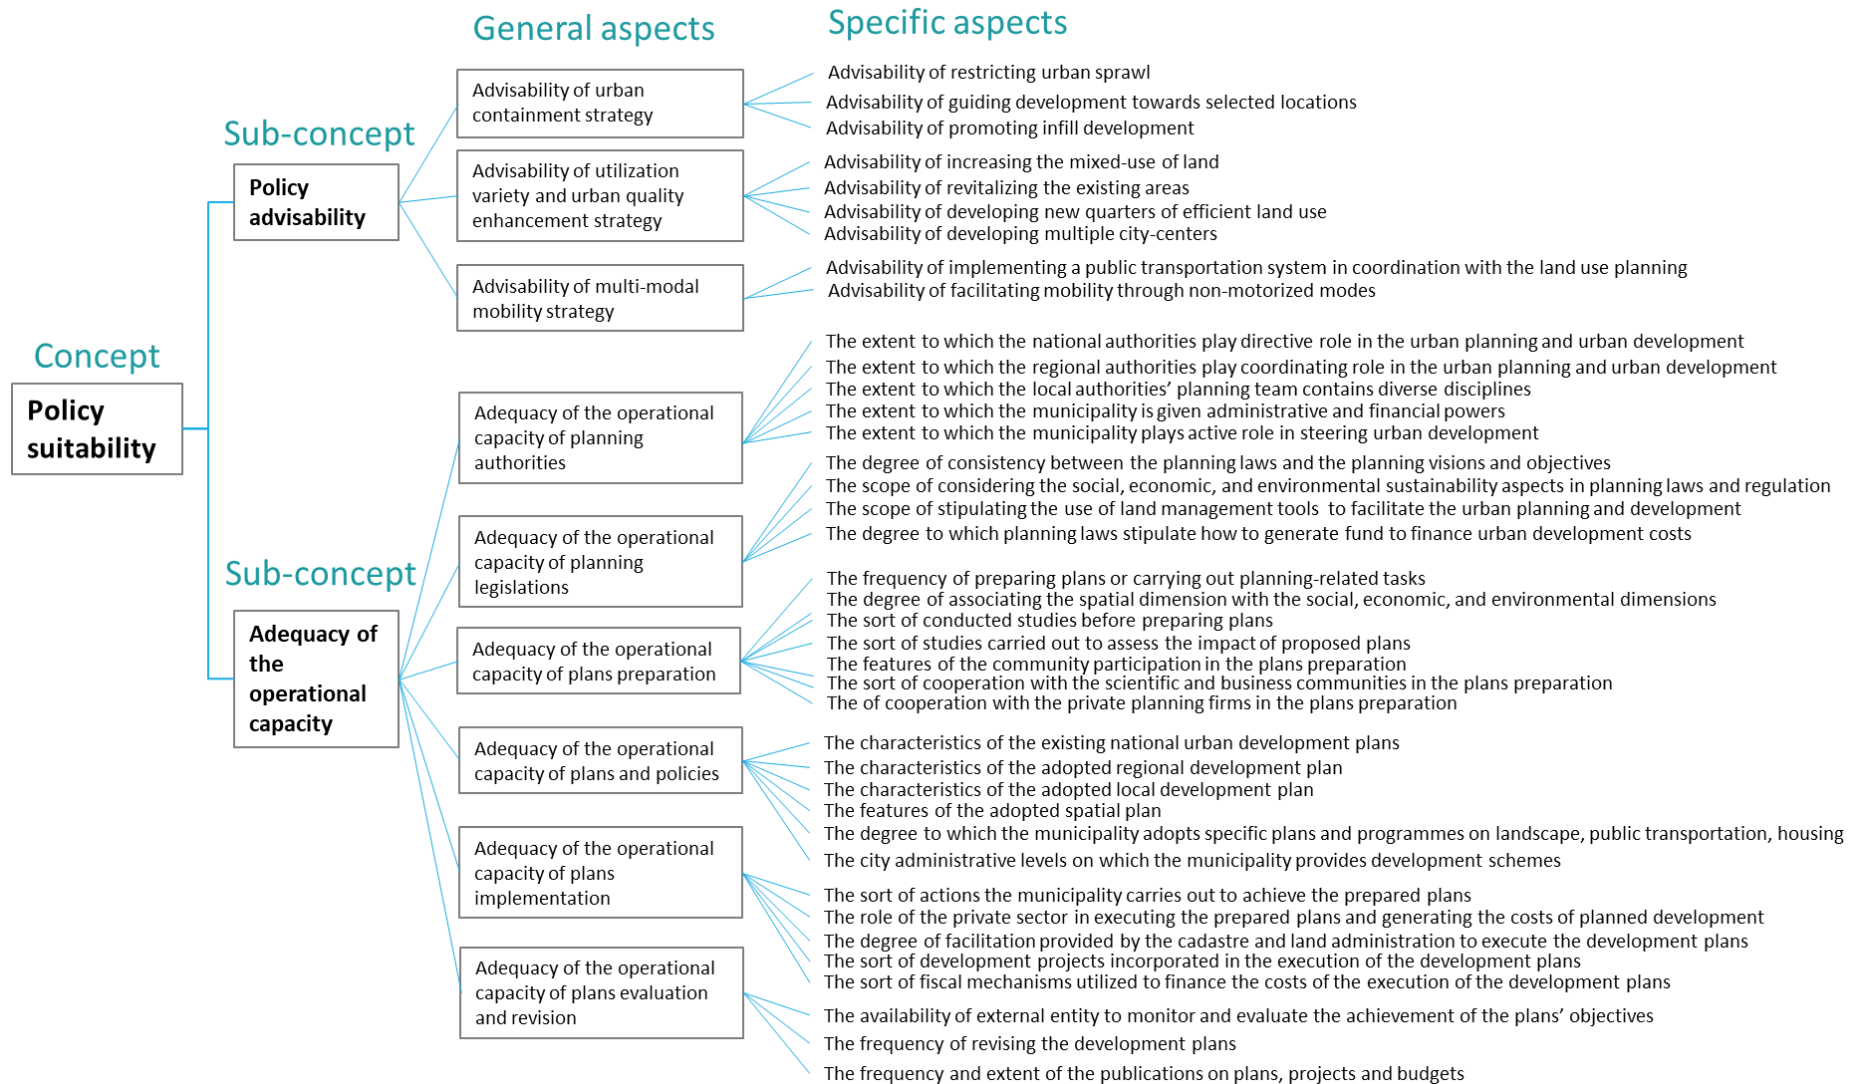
General aspects

Specific aspects

Concept

Policy suitability

Sub-concept

Policy advisability

Advisability of urban containment strategy

Advisability of restricting urban sprawl
Advisability of guiding development towards selected locations
Advisability of promoting infill development

Advisability of utilization variety and urban quality enhancement strategy

Advisability of increasing the mixed-use of land
Advisability of revitalizing the existing areas
Advisability of developing new quarters of efficient land use
Advisability of developing multiple city-centers

Advisability of multi-modal mobility strategy

Advisability of implementing a public transportation system in coordination with the land use planning
Advisability of facilitating mobility through non-motorized modes

Sub-concept

Adequacy of the operational capacity

Adequacy of the operational capacity of planning authorities

The extent to which the national authorities play directive role in the urban planning and urban development
The extent to which the regional authorities play coordinating role in the urban planning and urban development
The extent to which the local authorities' planning team contains diverse disciplines
The extent to which the municipality is given administrative and financial powers
The extent to which the municipality plays active role in steering urban development

Adequacy of the operational capacity of planning legislations

The degree of consistency between the planning laws and the planning visions and objectives
The scope of considering the social, economic, and environmental sustainability aspects in planning laws and regulation
The scope of stipulating the use of land management tools to facilitate the urban planning and development
The degree to which planning laws stipulate how to generate fund to finance urban development costs

Adequacy of the operational capacity of plans preparation

The frequency of preparing plans or carrying out planning-related tasks
The degree of associating the spatial dimension with the social, economic, and environmental dimensions
The sort of conducted studies before preparing plans
The sort of studies carried out to assess the impact of proposed plans
The features of the community participation in the plans preparation
The sort of cooperation with the scientific and business communities in the plans preparation
The of cooperation with the private planning firms in the plans preparation

Adequacy of the operational capacity of plans and policies

The characteristics of the existing national urban development plans
The characteristics of the adopted regional development plan
The characteristics of the adopted local development plan
The features of the adopted spatial plan
The degree to which the municipality adopts specific plans and programmes on landscape, public transportation, housing
The city administrative levels on which the municipality provides development schemes

Adequacy of the operational capacity of plans implementation

The sort of actions the municipality carries out to achieve the prepared plans
The role of the private sector in executing the prepared plans and generating the costs of planned development
The degree of facilitation provided by the cadastre and land administration to execute the development plans
The sort of development projects incorporated in the execution of the development plans
The sort of fiscal mechanisms utilized to finance the costs of the execution of the development plans

Adequacy of the operational capacity of plans evaluation and revision

The availability of external entity to monitor and evaluate the achievement of the plans' objectives
The frequency of revising the development plans
The frequency and extent of the publications on plans, projects and budgets